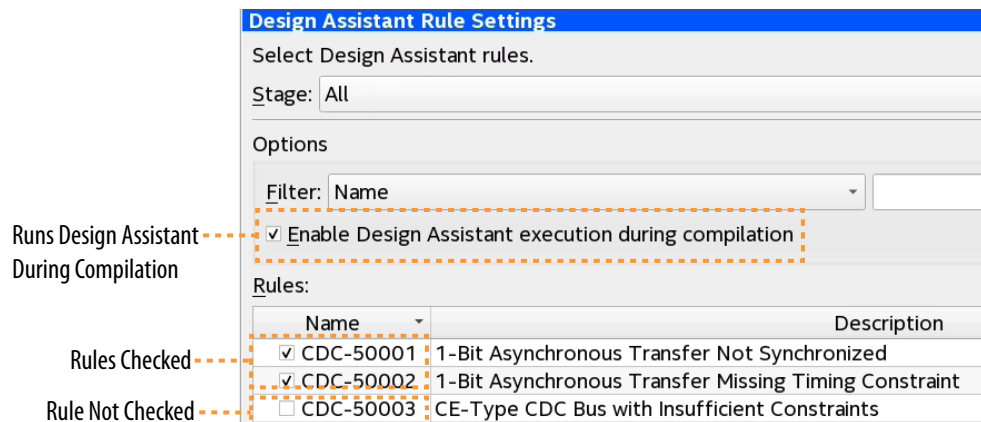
Design Assistant Rule Settings

Select Design Assistant rules.

Stage: All

Options

Filter: Name

Runs Design Assistant During Compilation

Enable Design Assistant execution during compilation

Rules:

| Name | Description |
|---|---|
| CDC-50001 | 1-Bit Asynchronous Transfer Not Synchronized |
| CDC-50002 | 1-Bit Asynchronous Transfer Missing Timing Constraint |
| CDC-50003 | CE-Type CDC Bus with Insufficient Constraints |

Rules Checked

Rule Not Checked